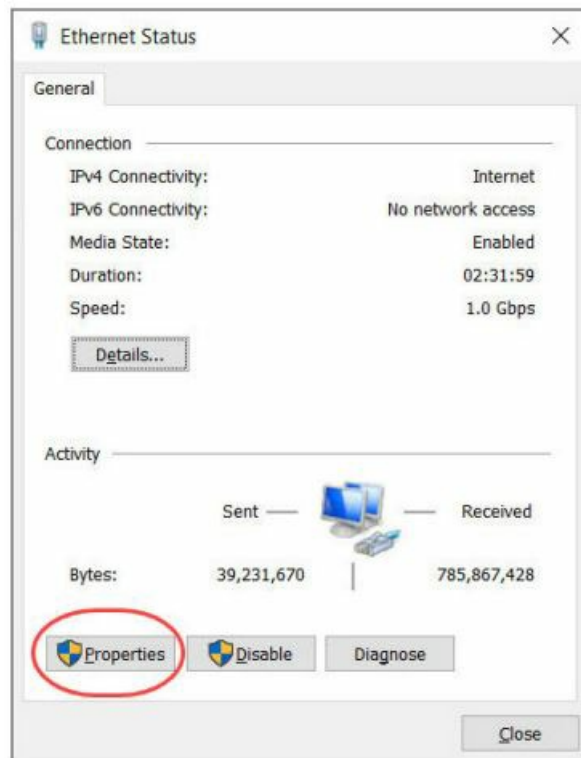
Ethernet Status

×

General

Connection

IPv4 Connectivity: Internet

IPv6 Connectivity: No network access

Media State: Enabled

Duration: 02:31:59

Speed: 1.0 Gbps

Details...

Activity

Sent — — Received

Bytes: 39,231,670 | 785,867,428

Properties

Disable

Diagnose

Close